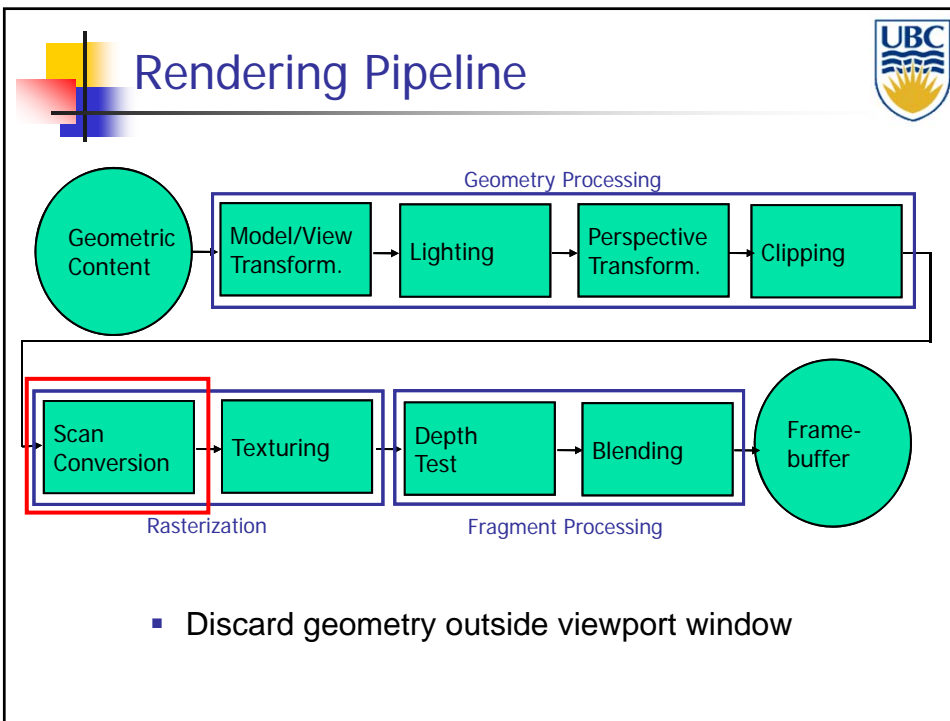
Rendering Pipeline

UBC

Geometry Processing

Geometric Content

Model/View Transform.

Lighting

Perspective Transform.

Clipping

Scan Conversion

Texturing

Depth Test

Blending

Frame-buffer

Rasterization

Fragment Processing

Discard geometry outside viewport window